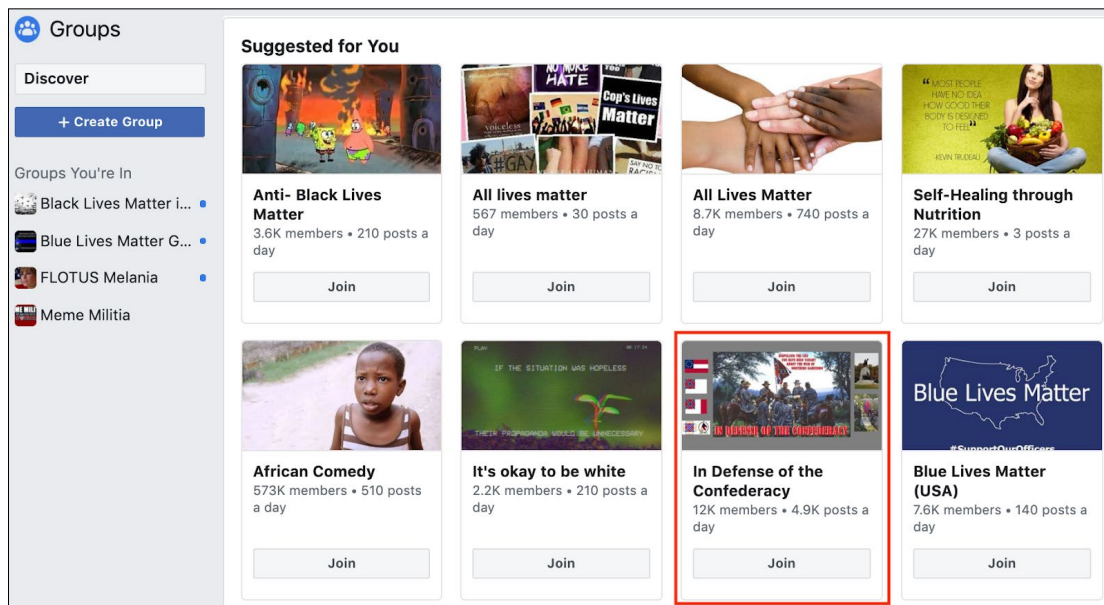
Groups

Discover

+ Create Group

Groups You're In

Black Lives Matter i...

Blue Lives Matter G...

FLOTUS Melania

Meme Militia

Suggested for You

NO MORE HATE

Cop's Lives Matter

voiceless

#GAY

SAY NO TO RACIS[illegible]

MOST PEOPLE HAVE NO IDEA HOW GOOD THEIR BODY IS DESIGNED TO FEEL

KEVIN TRUDEAU

Anti- Black Lives Matter
3.6K members • 210 posts a day

Join

All lives matter
567 members • 30 posts a day

Join

All Lives Matter
8.7K members • 740 posts a day

Join

Self-Healing through Nutrition
27K members • 3 posts a day

Join

PLAY

IF THE SITUATION WAS HOPELESS

THEIR PROPAGANDA WOULD BE UNNECESSARY

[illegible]

IN DEFENSE OF THE CONFEDERACY

Blue Lives Matter

#SupportOurOfficers

African Comedy
573K members • 510 posts a day

Join

It's okay to be white
2.2K members • 210 posts a day

Join

In Defense of the Confederacy
12K members • 4.9K posts a day

Join

Blue Lives Matter (USA)
7.6K members • 140 posts a day

Join